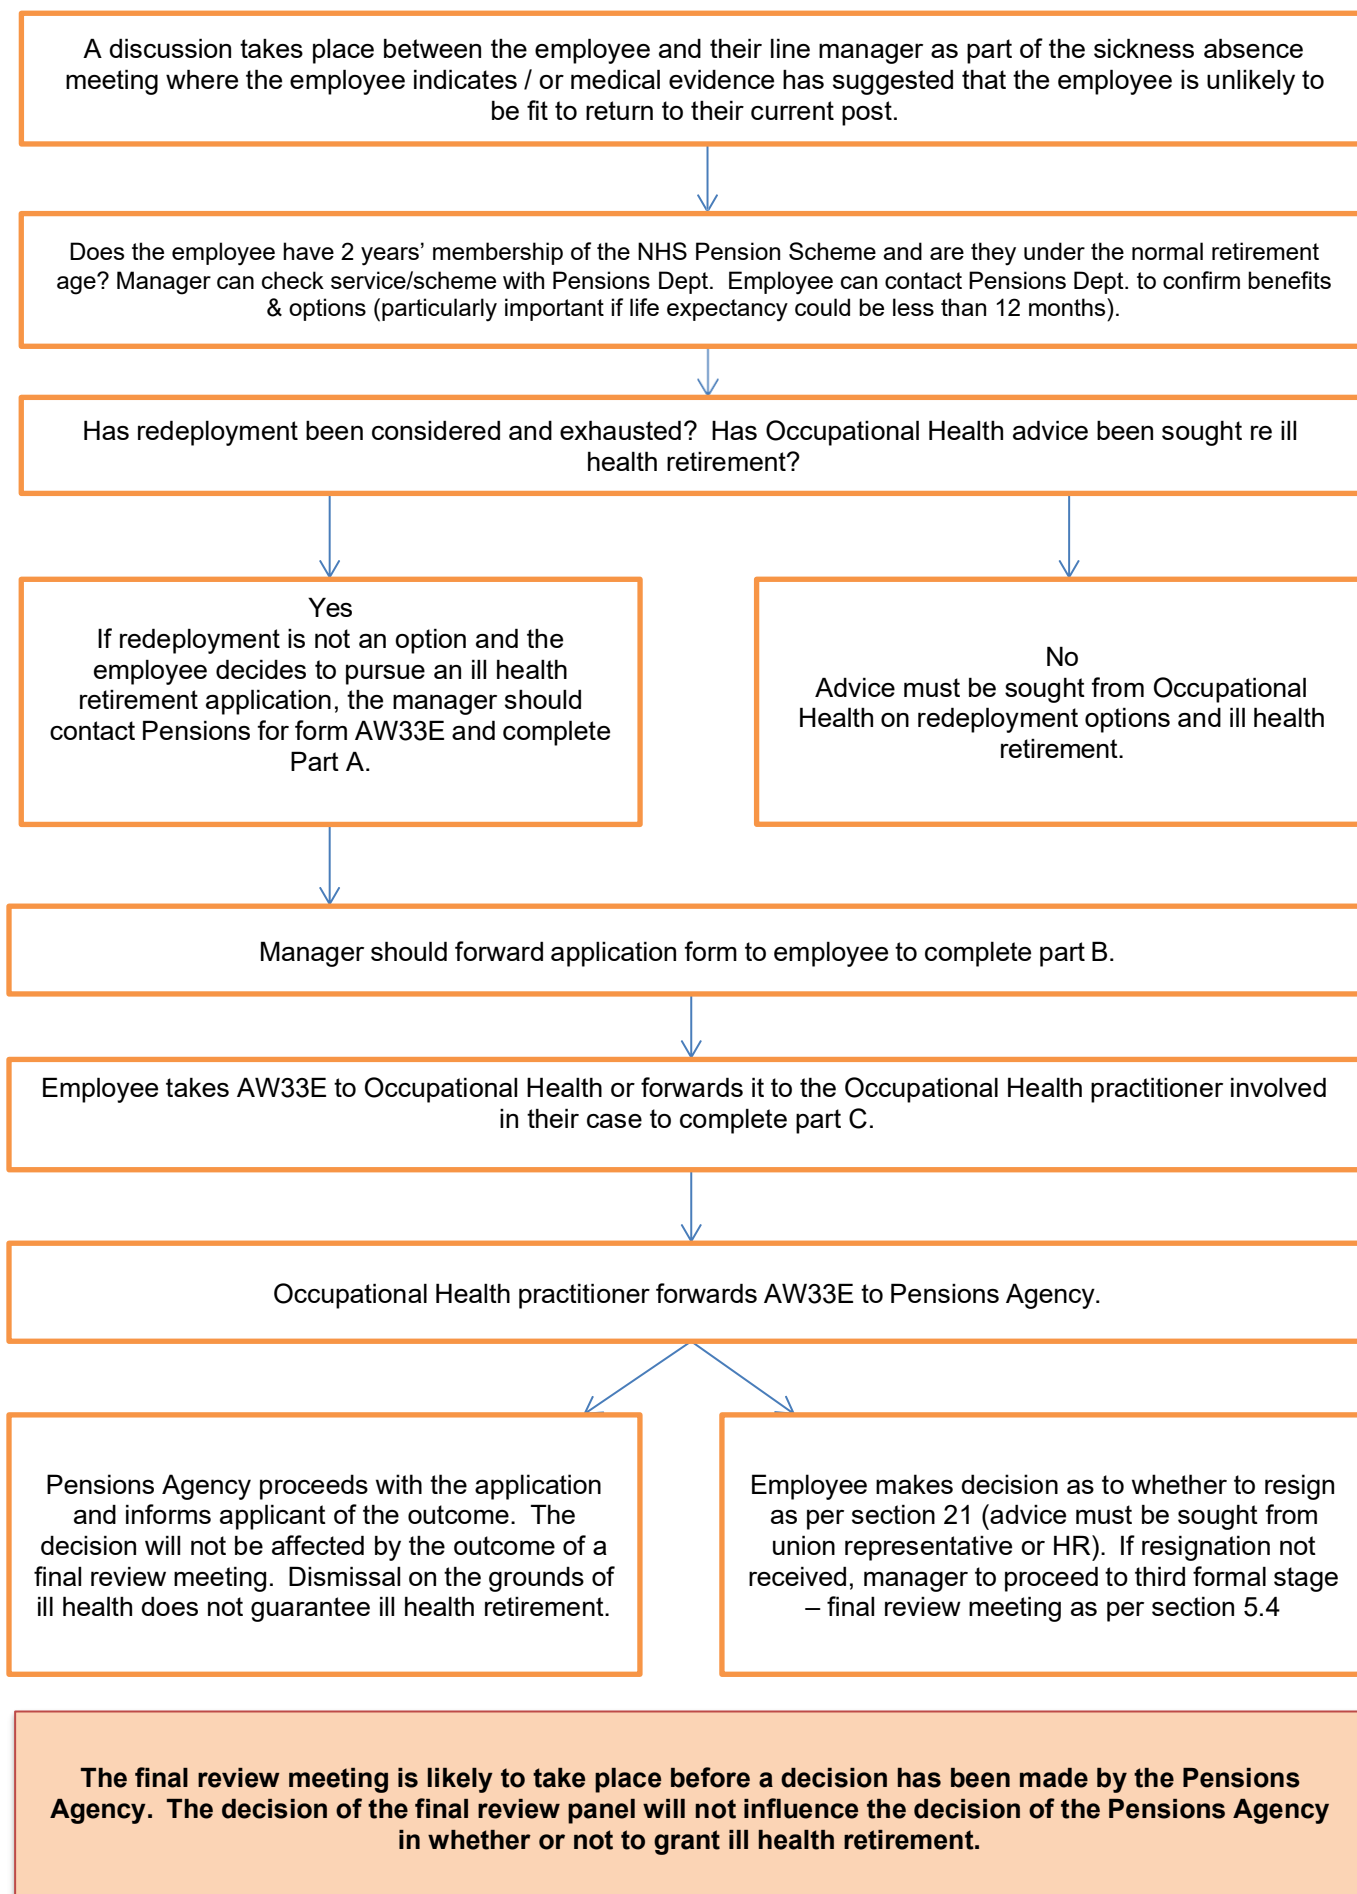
A discussion takes place between the employee and their line manager as part of the sickness absence meeting where the employee indicates / or medical evidence has suggested that the employee is unlikely to be fit to return to their current post.

Does the employee have 2 years' membership of the NHS Pension Scheme and are they under the normal retirement age? Manager can check service/scheme with Pensions Dept. Employee can contact Pensions Dept. to confirm benefits & options (particularly important if life expectancy could be less than 12 months).

Has redeployment been considered and exhausted? Has Occupational Health advice been sought re ill health retirement?

Yes
If redeployment is not an option and the employee decides to pursue an ill health retirement application, the manager should contact Pensions for form AW33E and complete Part A.

No
Advice must be sought from Occupational Health on redeployment options and ill health retirement.

Manager should forward application form to employee to complete part B.

Employee takes AW33E to Occupational Health or forwards it to the Occupational Health practitioner involved in their case to complete part C.

Occupational Health practitioner forwards AW33E to Pensions Agency.

Pensions Agency proceeds with the application and informs applicant of the outcome. The decision will not be affected by the outcome of a final review meeting. Dismissal on the grounds of ill health does not guarantee ill health retirement.

Employee makes decision as to whether to resign as per section 21 (advice must be sought from union representative or HR). If resignation not received, manager to proceed to third formal stage – final review meeting as per section 5.4

**The final review meeting is likely to take place before a decision has been made by the Pensions Agency. The decision of the final review panel will not influence the decision of the Pensions Agency in whether or not to grant ill health retirement.**